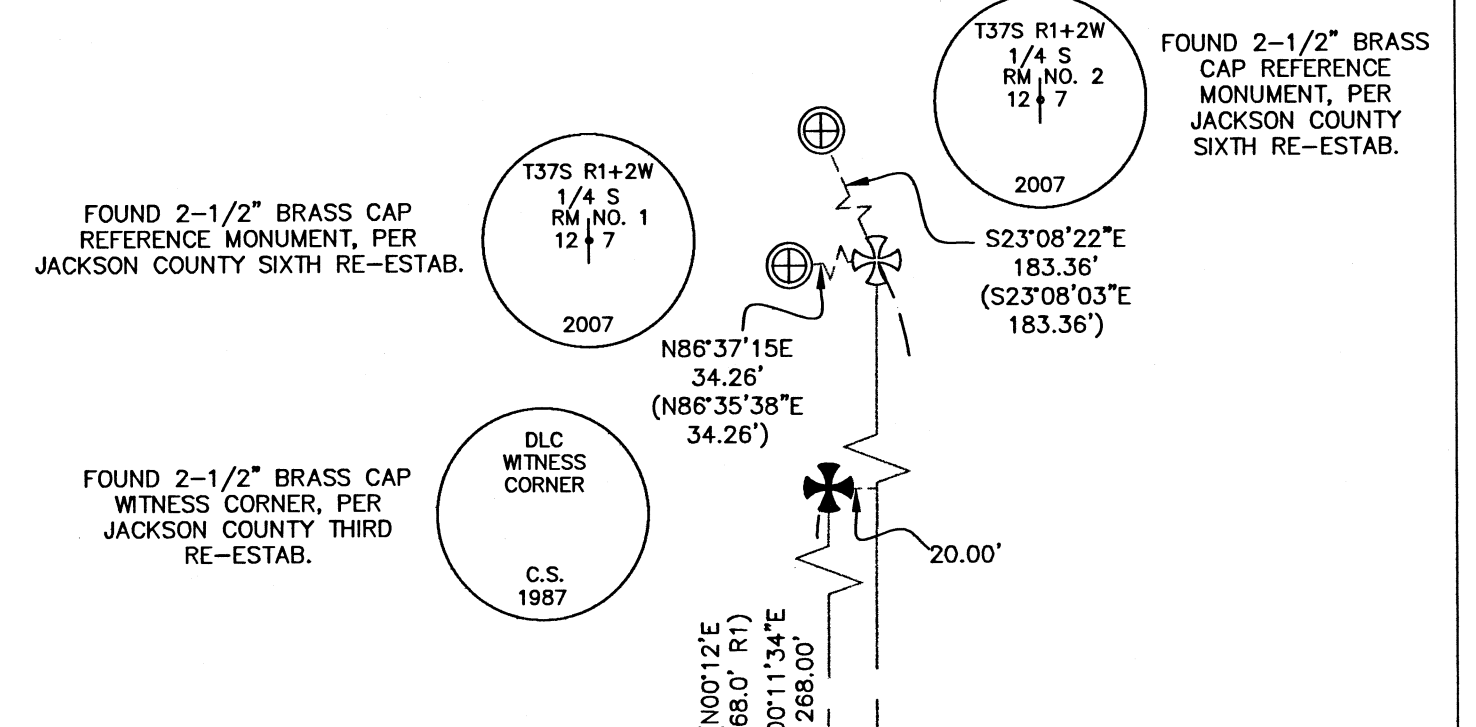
T37S R1+2W
1/4 S
RM NO. 2
12 7
2007

FOUND 2-1/2" BRASS CAP REFERENCE MONUMENT, PER JACKSON COUNTY SIXTH RE-ESTAB.

T37S R1+2W
1/4 S
RM NO. 1
12 7
2007

FOUND 2-1/2" BRASS CAP REFERENCE MONUMENT, PER JACKSON COUNTY SIXTH RE-ESTAB.

S23°08'22"E
183.36'
(S23°08'03"E
183.36')

N86°37'15E
34.26'
(N86°35'38"E
34.26')

DLC
WITNESS
CORNER
C.S.
1987

FOUND 2-1/2" BRASS CAP WITNESS CORNER, PER JACKSON COUNTY THIRD RE-ESTAB.

20.00'

N00°12'E
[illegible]68.0' R1)
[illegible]00°11'34"E
268.00'